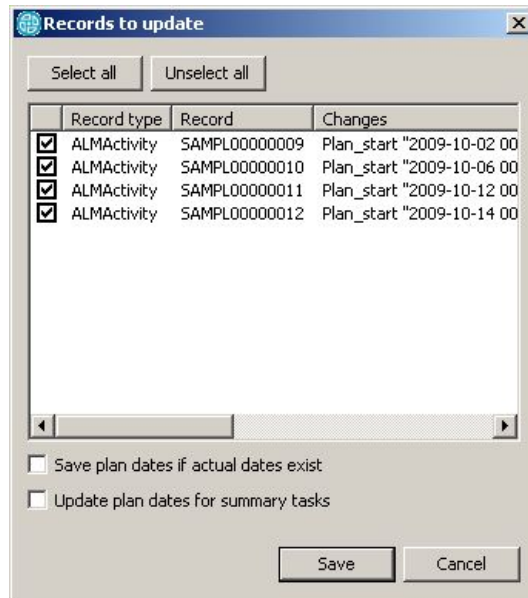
Records to update

Select all | Unselect all

| | Record type | Record | Changes |
|---|---|---|---|
| ☑ | ALMActivity | SAMPL00000009 | Plan_start "2009-10-02 00 |
| ☑ | ALMActivity | SAMPL00000010 | Plan_start "2009-10-06 00 |
| ☑ | ALMActivity | SAMPL00000011 | Plan_start "2009-10-12 00 |
| ☑ | ALMActivity | SAMPL00000012 | Plan_start "2009-10-14 00 |

☐ Save plan dates if actual dates exist

☐ Update plan dates for summary tasks

Save | Cancel